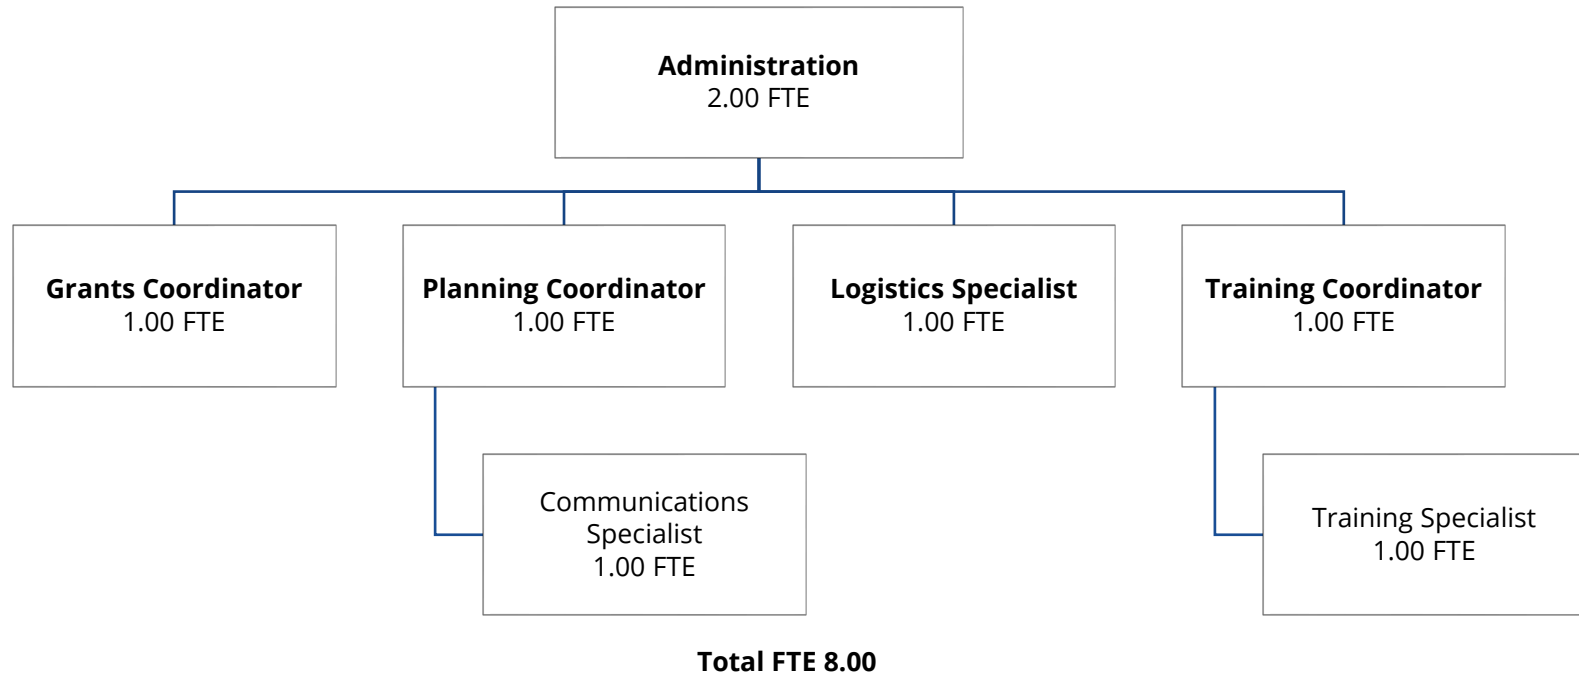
**Administration**
2.00 FTE

**Grants Coordinator**
1.00 FTE

**Planning Coordinator**
1.00 FTE

Communications Specialist
1.00 FTE

**Logistics Specialist**
1.00 FTE

**Training Coordinator**
1.00 FTE

Training Specialist
1.00 FTE

**Total FTE 8.00**